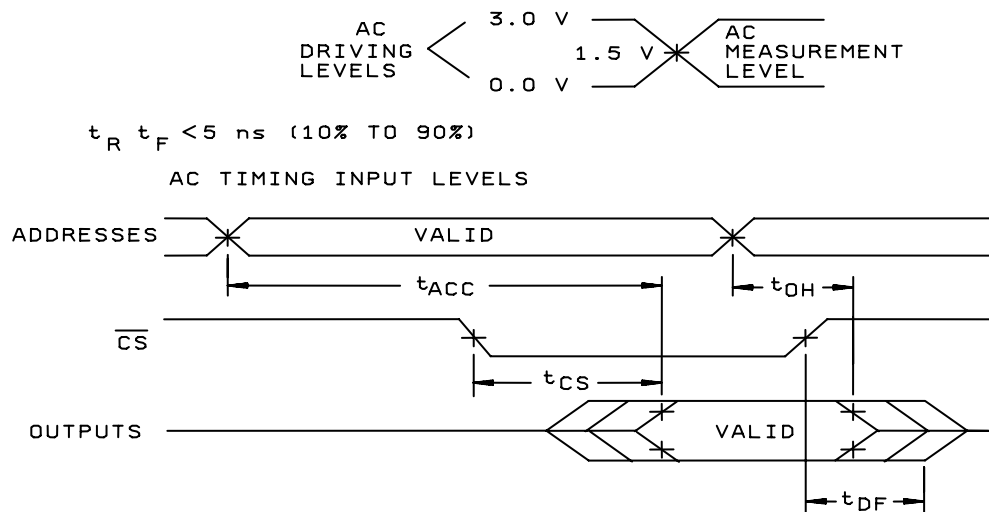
AC DRIVING LEVELS

3.0 V

1.5 V

0.0 V

AC MEASUREMENT LEVEL

$t_R$ $t_F$ <5 ns (10% TO 90%)

AC TIMING INPUT LEVELS

ADDRESSES

VALID

$t_{ACC}$

$t_{OH}$

$\overline{CS}$

$t_{CS}$

OUTPUTS

VALID

$t_{DF}$